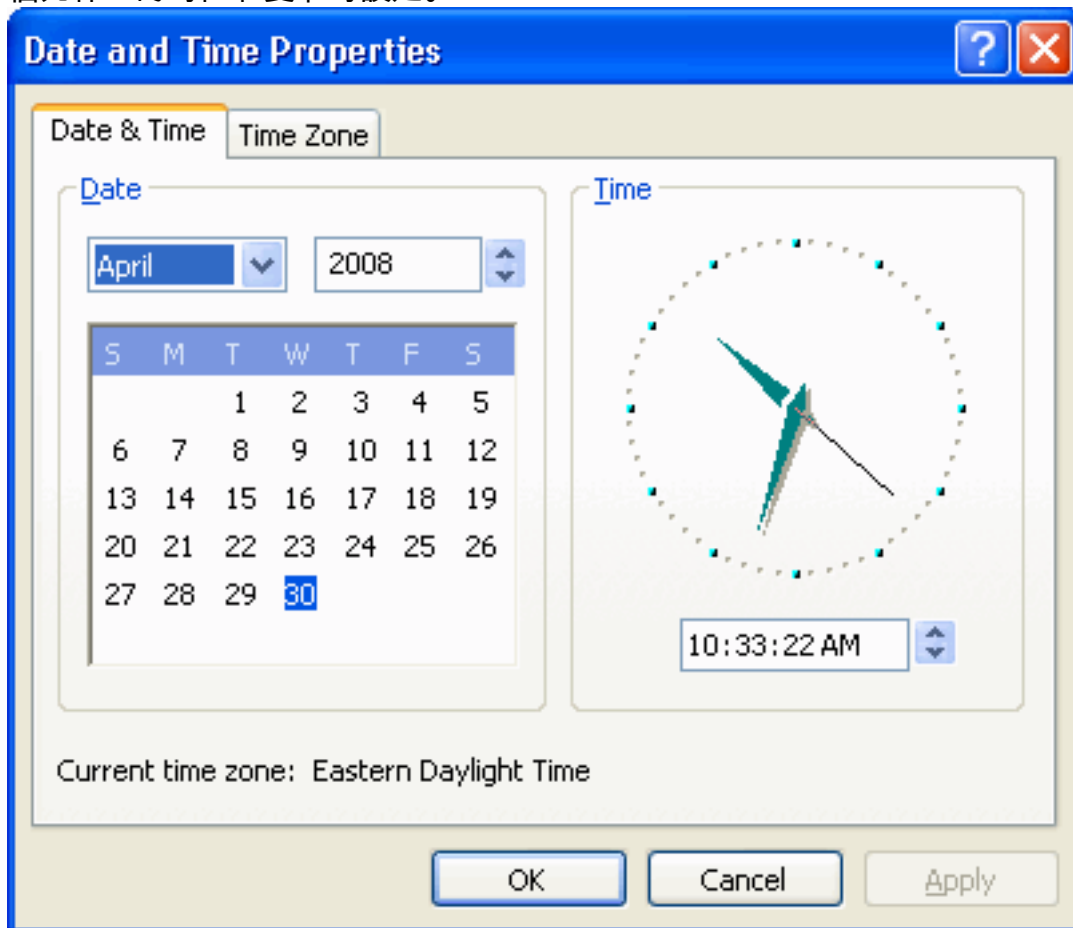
Date and Time Properties

?

Date & Time

Time Zone

Date

April

2008

| S | M | T | W | T | F | S |
|---|---|---|---|---|---|---|
| | | 1 | 2 | 3 | 4 | 5 |
| 6 | 7 | 8 | 9 | 10 | 11 | 12 |
| 13 | 14 | 15 | 16 | 17 | 18 | 19 |
| 20 | 21 | 22 | 23 | 24 | 25 | 26 |
| 27 | 28 | 29 | 30 | | | |

Time

10:33:22 AM

Current time zone: Eastern Daylight Time

OK

Cancel

Apply